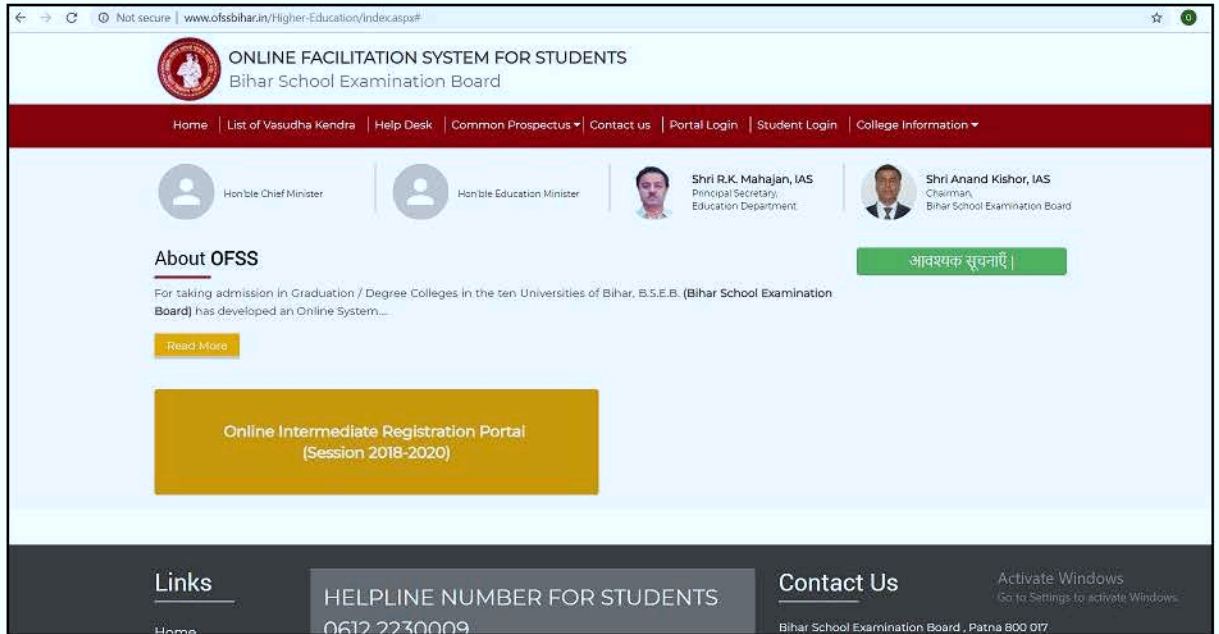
Not secure | www.ofssbihar.in/Higher-Education/index.aspx#

ONLINE FACILITATION SYSTEM FOR STUDENTS
Bihar School Examination Board

Home | List of Vasudha Kendra | Help Desk | Common Prospectus | Contact us | Portal Login | Student Login | College Information

Hon'ble Chief Minister

Hon'ble Education Minister

Shri R.K. Mahajan, IAS
Principal Secretary,
Education Department

Shri Anand Kishor, IAS
Chairman,
Bihar School Examination Board

About OFSS

आवश्यक सूचनाएँ।

For taking admission in Graduation / Degree Colleges in the ten Universities of Bihar, B.S.E.B. (Bihar School Examination Board) has developed an Online System....

Read More

Online Intermediate Registration Portal
(Session 2018-2020)

Links

Home

HELPLINE NUMBER FOR STUDENTS
0612 2230009

Contact Us

Bihar School Examination Board , Patna 800 017

Activate Windows
Go to Settings to activate Windows.